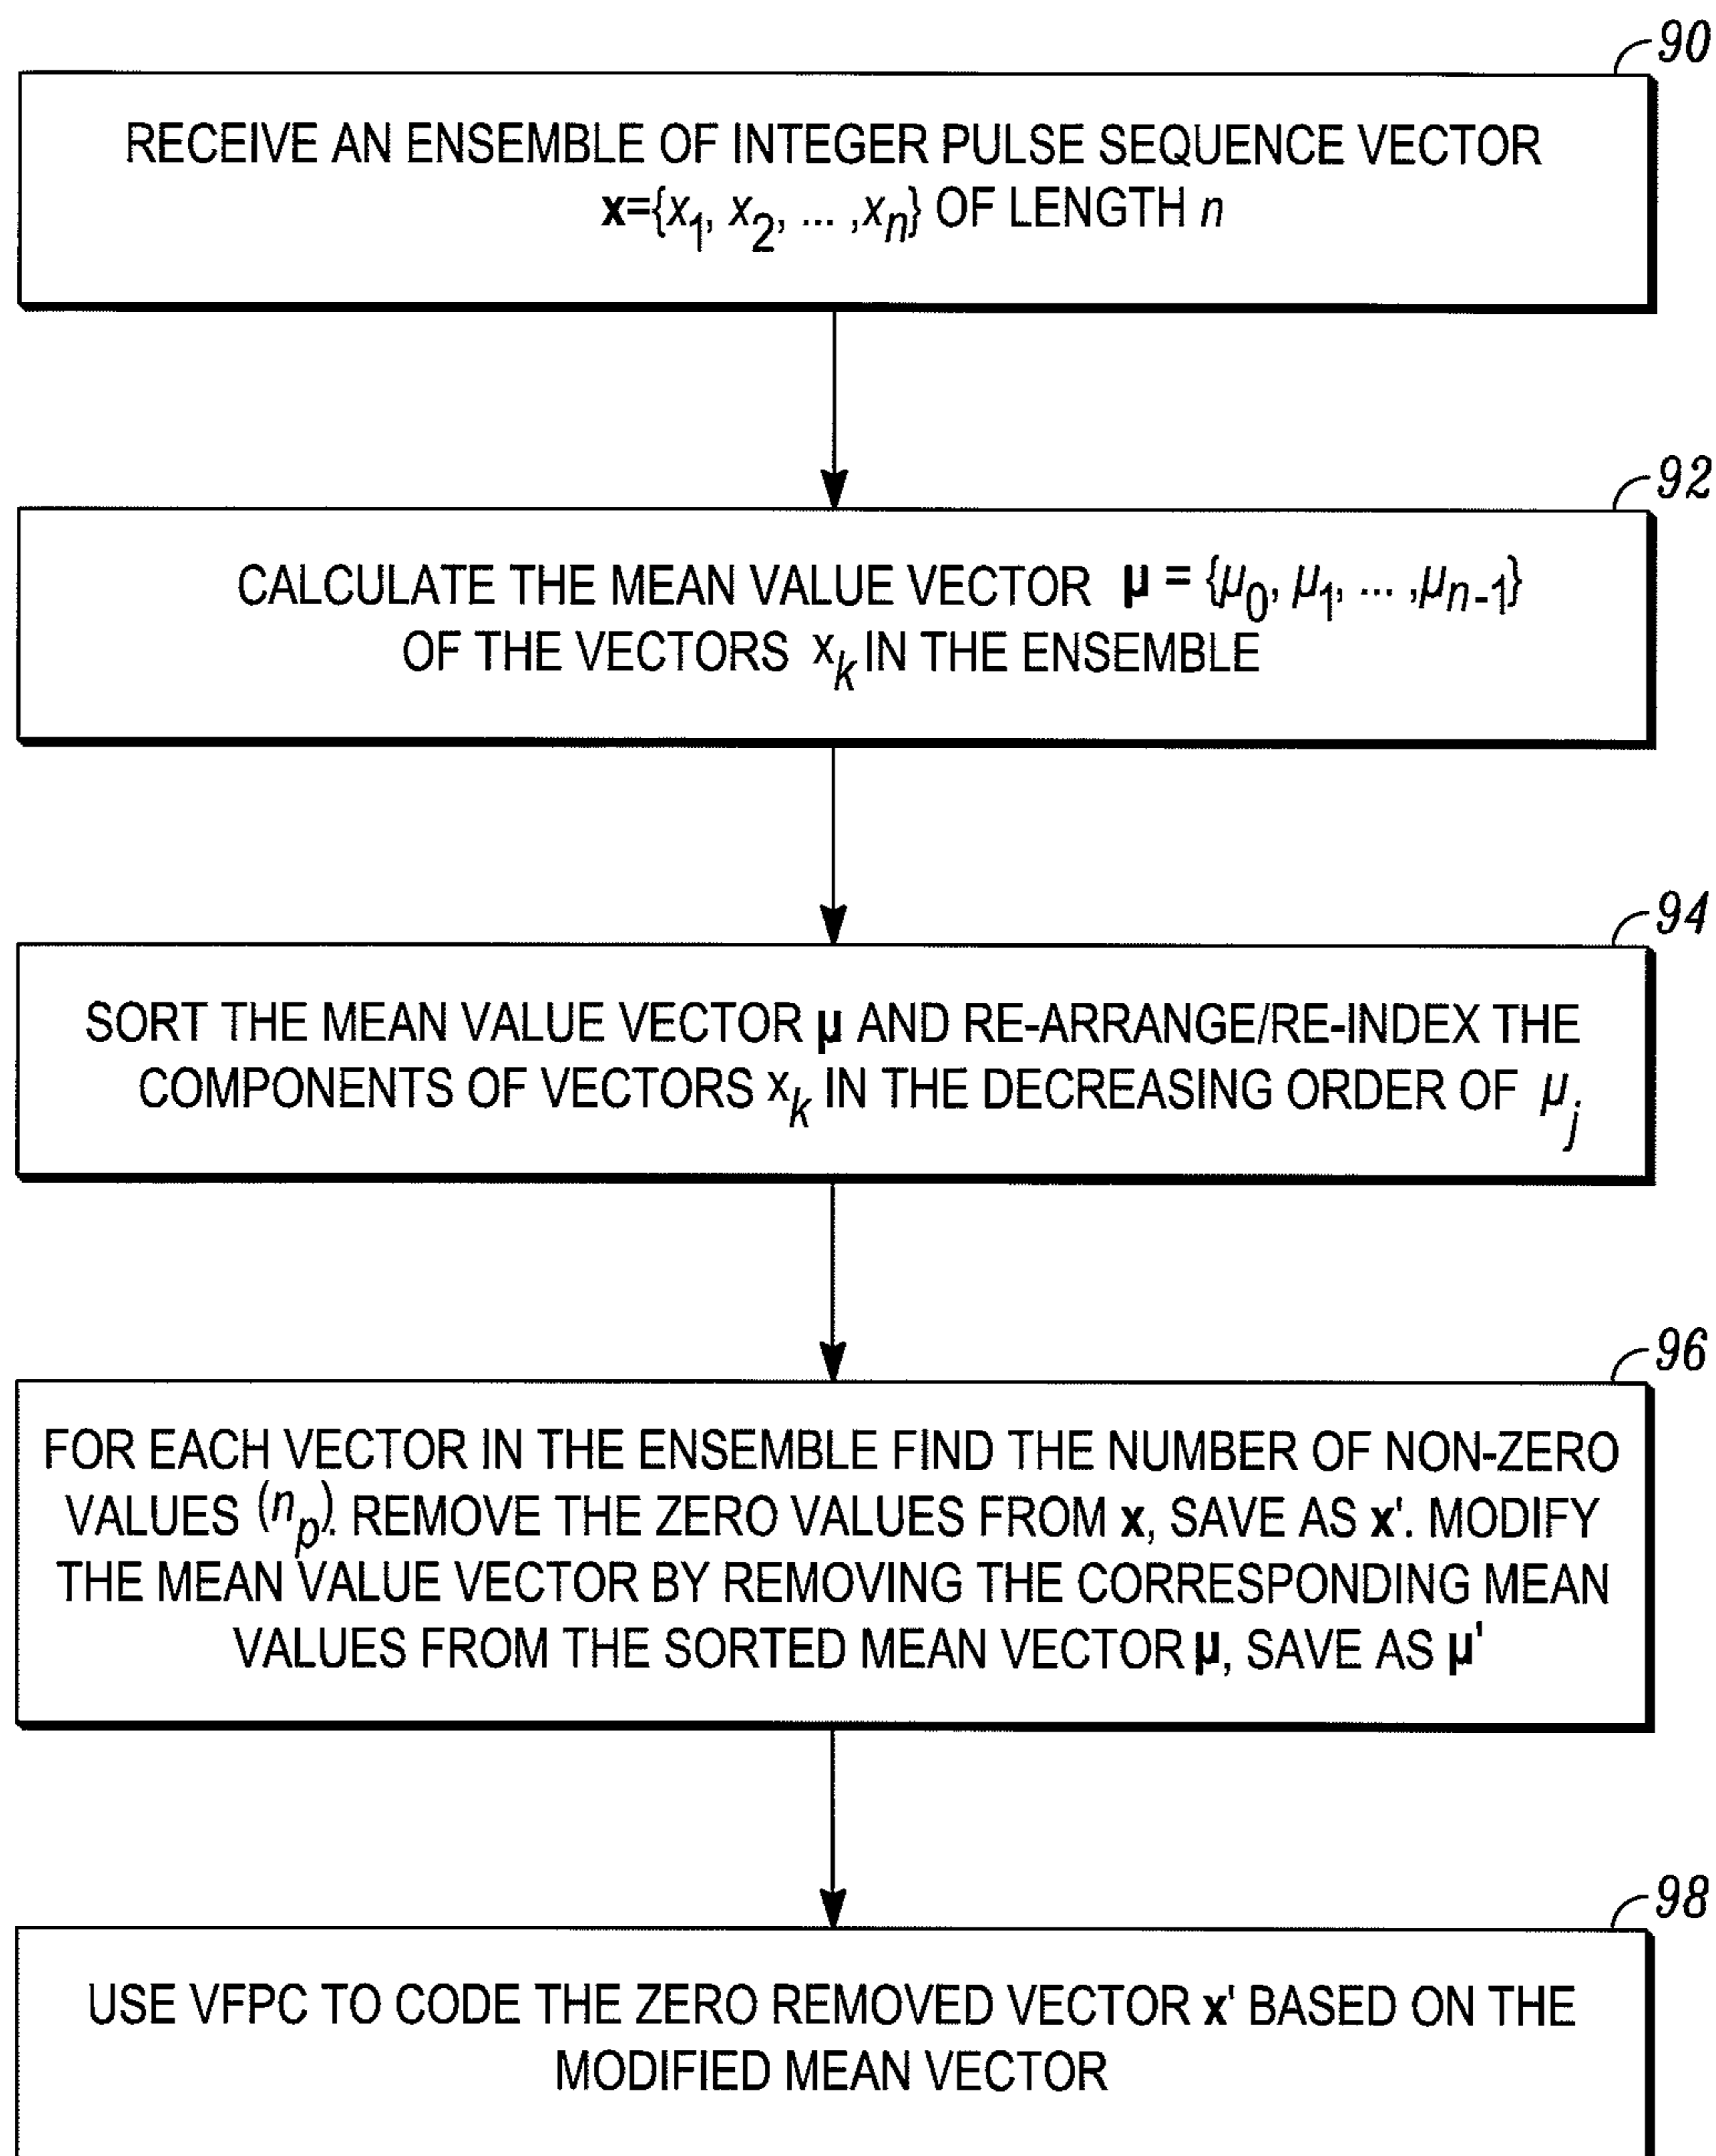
90

RECEIVE AN ENSEMBLE OF INTEGER PULSE SEQUENCE VECTOR $\mathbf{x}=\{x_1, x_2, \ldots, x_n\}$ OF LENGTH $n$

92

CALCULATE THE MEAN VALUE VECTOR $\boldsymbol{\mu} = \{\mu_0, \mu_1, \ldots, \mu_{n-1}\}$ OF THE VECTORS $x_k$ IN THE ENSEMBLE

94

SORT THE MEAN VALUE VECTOR $\boldsymbol{\mu}$ AND RE-ARRANGE/RE-INDEX THE COMPONENTS OF VECTORS $x_k$ IN THE DECREASING ORDER OF $\mu_j$

96

FOR EACH VECTOR IN THE ENSEMBLE FIND THE NUMBER OF NON-ZERO VALUES $(n_p)$. REMOVE THE ZERO VALUES FROM $\mathbf{x}$, SAVE AS $\mathbf{x}'$. MODIFY THE MEAN VALUE VECTOR BY REMOVING THE CORRESPONDING MEAN VALUES FROM THE SORTED MEAN VECTOR $\boldsymbol{\mu}$, SAVE AS $\boldsymbol{\mu}'$

98

USE VFPC TO CODE THE ZERO REMOVED VECTOR $\mathbf{x}'$ BASED ON THE MODIFIED MEAN VECTOR